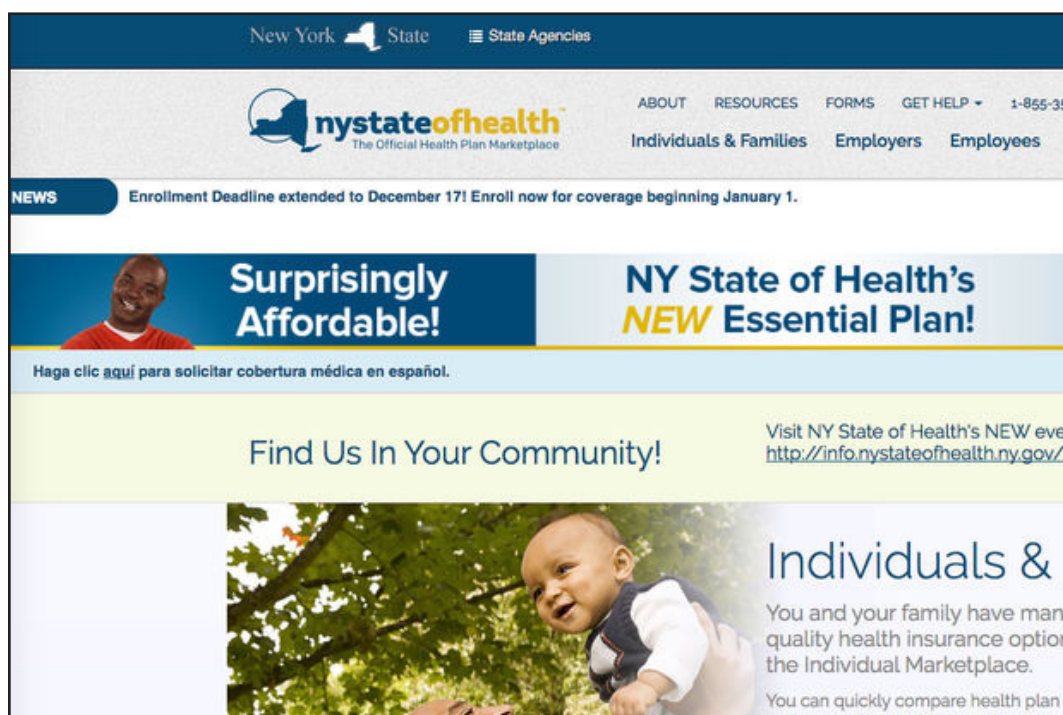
New York State

State Agencies

nystateofhealth™
The Official Health Plan Marketplace

ABOUT RESOURCES FORMS GET HELP 1-855-3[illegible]

Individuals & Families Employers Employees

NEWS Enrollment Deadline extended to December 17! Enroll now for coverage beginning January 1.

Surprisingly Affordable!

NY State of Health's NEW Essential Plan!

Haga clic aquí para solicitar cobertura médica en español.

Find Us In Your Community!

Visit NY State of Health's NEW eve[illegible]
http://info.nystateofhealth.ny.gov/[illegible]

Individuals &

You and your family have man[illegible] quality health insurance optio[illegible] the Individual Marketplace.

You can quickly compare health plan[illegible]